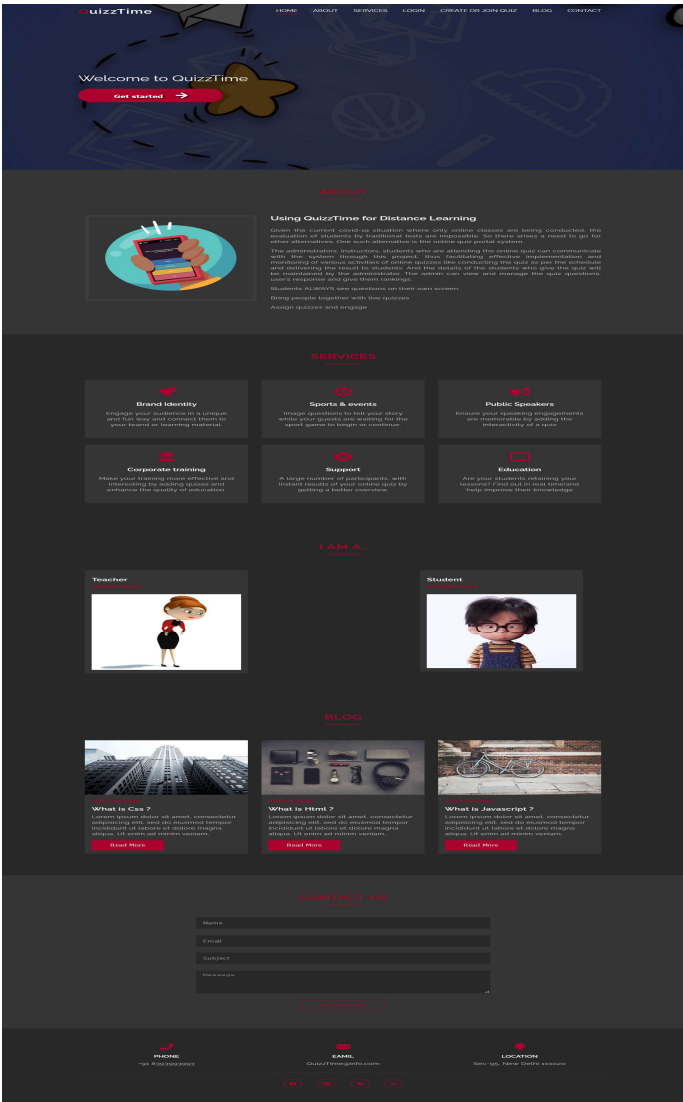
QuizzTime

HOME ABOUT SERVICES LOGIN CREATE OR JOIN QUIZ BLOG CONTACT

Welcome to QuizzTime

Get started

ABOUT

Using QuizzTime for Distance Learning

Given the current covid-19 situation where only online classes are being conducted, the evaluation of students by traditional tests are impossible. So there arises a need to go for other alternatives. One such alternative is the online quiz portal system.

The administrators, instructors, students who are attending the online quiz can communicate with the system through this project, thus facilitating effective implementation and monitoring of various activities of online quizzes like conducting the quiz as per the schedule and delivering the result to students. And the details of the students who give the quiz will be maintained by the administrator. The admin can view and manage the quiz questions, user's response and give them rankings.

Students ALWAYS see questions on their own screen.

Bring people together with live quizzes

Assign quizzes and engage

SERVICES

Brand Identity
Engage your audience in a unique and fun way and connect them to your brand or learning material

Sports & events
Image questions to tell your story while your guests are waiting for the sport game to begin or continue

Public Speakers
Ensure your speaking engagements are memorable by adding the interactivity of a quiz

Corporate training
Make your training more effective and interesting by adding quizzes and enhance the quality of education.

Support
A large number of participants, with instant results of your online quiz by getting a better overview

Education
Are your students retaining your lessons? Find out in real time and help improve their knowledge

I AM A...

Teacher

Student

BLOG

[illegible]
What is Css ?
Lorem ipsum dolor sit amet, consectetur adipiscing elit, sed do eiusmod tempor incididunt ut labore et dolore magna aliqua. Ut enim ad minim veniam.
Read More

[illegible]
What is Html ?
Lorem ipsum dolor sit amet, consectetur adipiscing elit, sed do eiusmod tempor incididunt ut labore et dolore magna aliqua. Ut enim ad minim veniam.
Read More

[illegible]
What is Javascript ?
Lorem ipsum dolor sit amet, consectetur adipiscing elit, sed do eiusmod tempor incididunt ut labore et dolore magna aliqua. Ut enim ad minim veniam.
Read More

CONTACT US

Name
Email
Subject
Message

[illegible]

PHONE
+91 8393993993

EAMIL
QuizzTime@info.com

LOCATION
Sec-95, New Delhi 110000